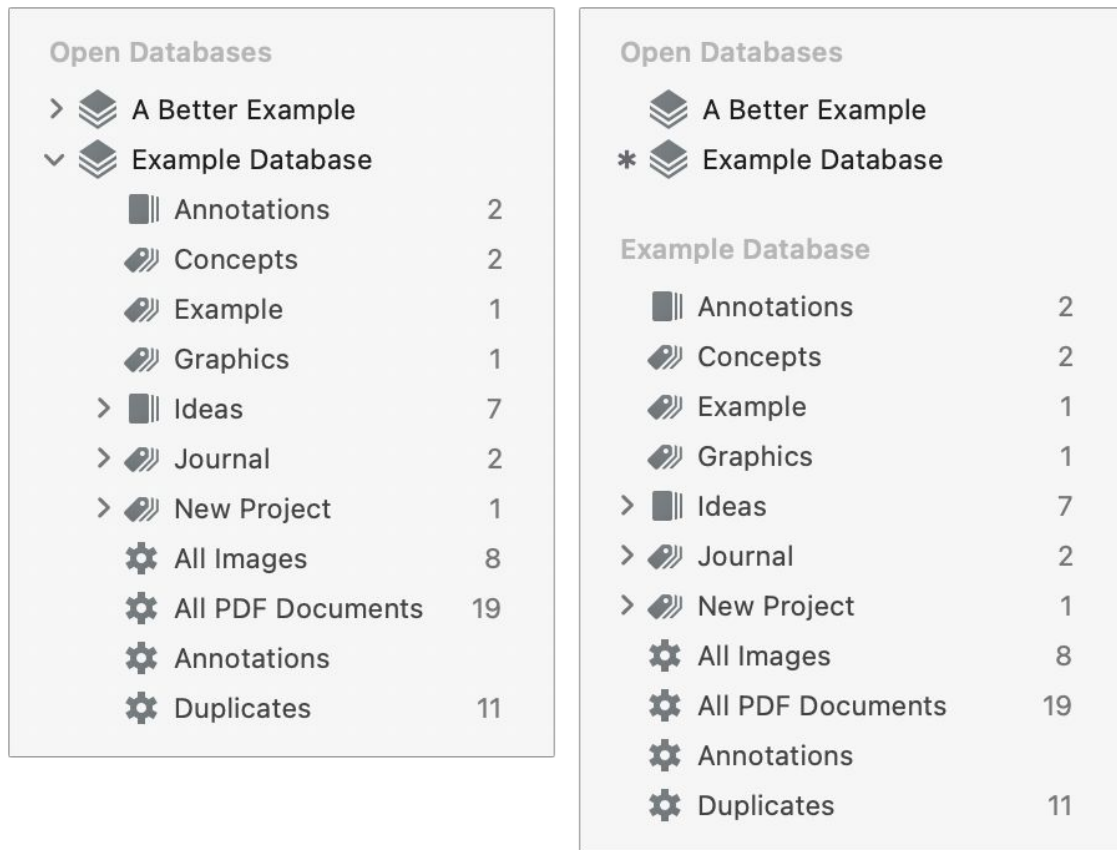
Open Databases
A Better Example
Example Database
Annotations 2
Concepts 2
Example 1
Graphics 1
Ideas 7
Journal 2
New Project 1
All Images 8
All PDF Documents 19
Annotations
Duplicates 11

Open Databases
A Better Example
* Example Database

Example Database
Annotations 2
Concepts 2
Example 1
Graphics 1
Ideas 7
Journal 2
New Project 1
All Images 8
All PDF Documents 19
Annotations
Duplicates 11